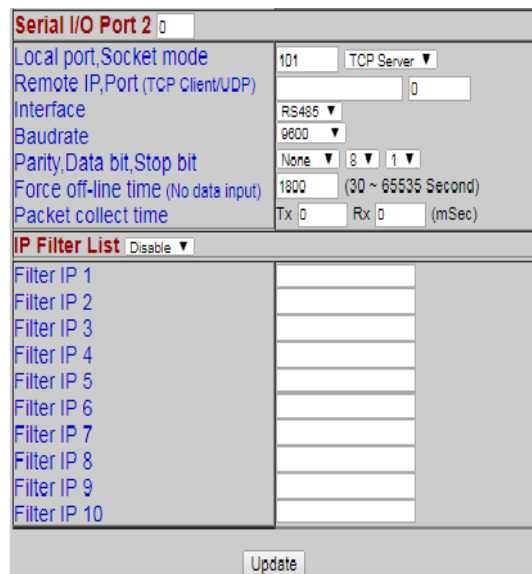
Serial I/O Port 2 0

| | |
|---|---|
| Local port,Socket mode | 101 TCP Server ▼ |
| Remote IP,Port (TCP Client/UDP) | 0 |
| Interface | RS485 ▼ |
| Baudrate | 9600 ▼ |
| Parity,Data bit,Stop bit | None ▼ 8 ▼ 1 ▼ |
| Force off-line time (No data input) | 1800 (30 ~ 65535 Second) |
| Packet collect time | Tx 0 Rx 0 (mSec) |

IP Filter List Disable ▼

| | |
|---|---|
| Filter IP 1 | |
| Filter IP 2 | |
| Filter IP 3 | |
| Filter IP 4 | |
| Filter IP 5 | |
| Filter IP 6 | |
| Filter IP 7 | |
| Filter IP 8 | |
| Filter IP 9 | |
| Filter IP 10 | |

Update